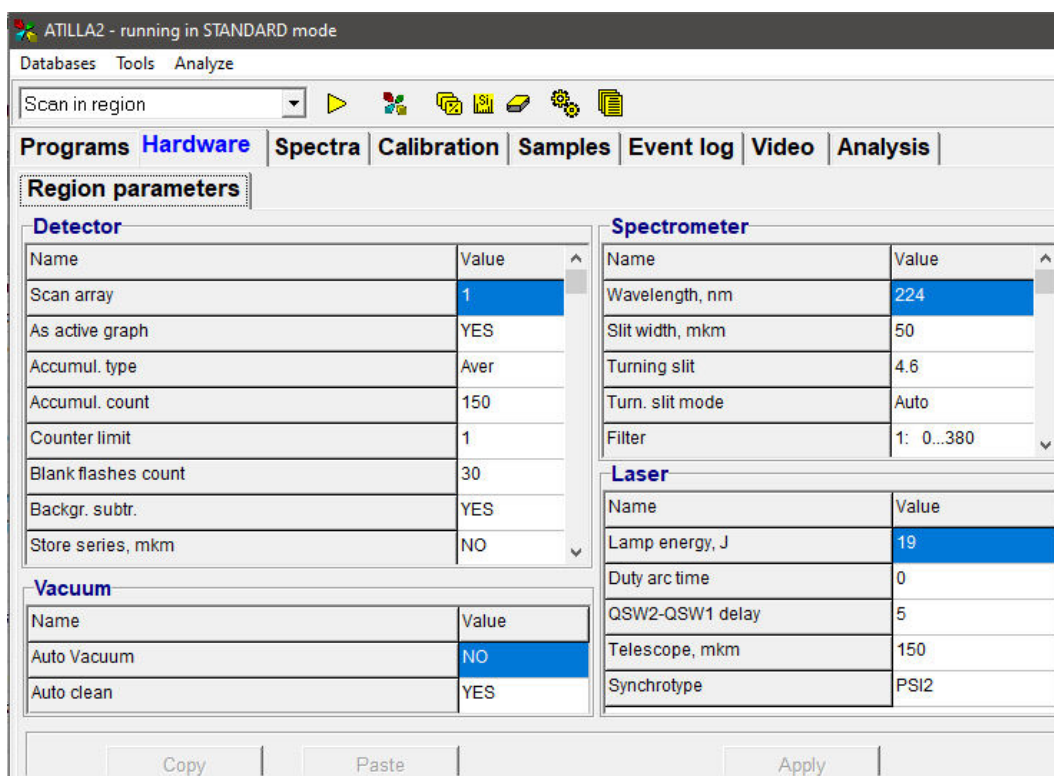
ATILLA2 - running in STANDARD mode

Databases Tools Analyze

Scan in region

Programs Hardware Spectra Calibration Samples Event log Video Analysis

Region parameters

Detector

| Name | Value |
|---|---|
| Scan array | 1 |
| As active graph | YES |
| Accumul. type | Aver |
| Accumul. count | 150 |
| Counter limit | 1 |
| Blank flashes count | 30 |
| Backgr. subtr. | YES |
| Store series, mkm | NO |

Vacuum

| Name | Value |
|---|---|
| Auto Vacuum | NO |
| Auto clean | YES |

Spectrometer

| Name | Value |
|---|---|
| Wavelength, nm | 224 |
| Slit width, mkm | 50 |
| Turning slit | 4.6 |
| Turn. slit mode | Auto |
| Filter | 1: 0...380 |

Laser

| Name | Value |
|---|---|
| Lamp energy, J | 19 |
| Duty arc time | 0 |
| QSW2-QSW1 delay | 5 |
| Telescope, mkm | 150 |
| Synchrotype | PSI2 |

Copy Paste Apply